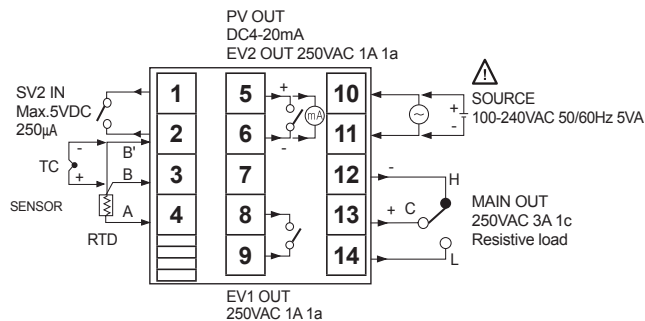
PV OUT
DC4-20mA
EV2 OUT 250VAC 1A 1a

SV2 IN
Max.5VDC
250μA

TC

SENSOR

RTD

B'
B
A

1
2
3
4

5
6
7
8
9

10
11
12
13
14

mA

SOURCE
100-240VAC 50/60Hz 5VA

H
C
L

MAIN OUT
250VAC 3A 1c
Resistive load

EV1 OUT
250VAC 1A 1a